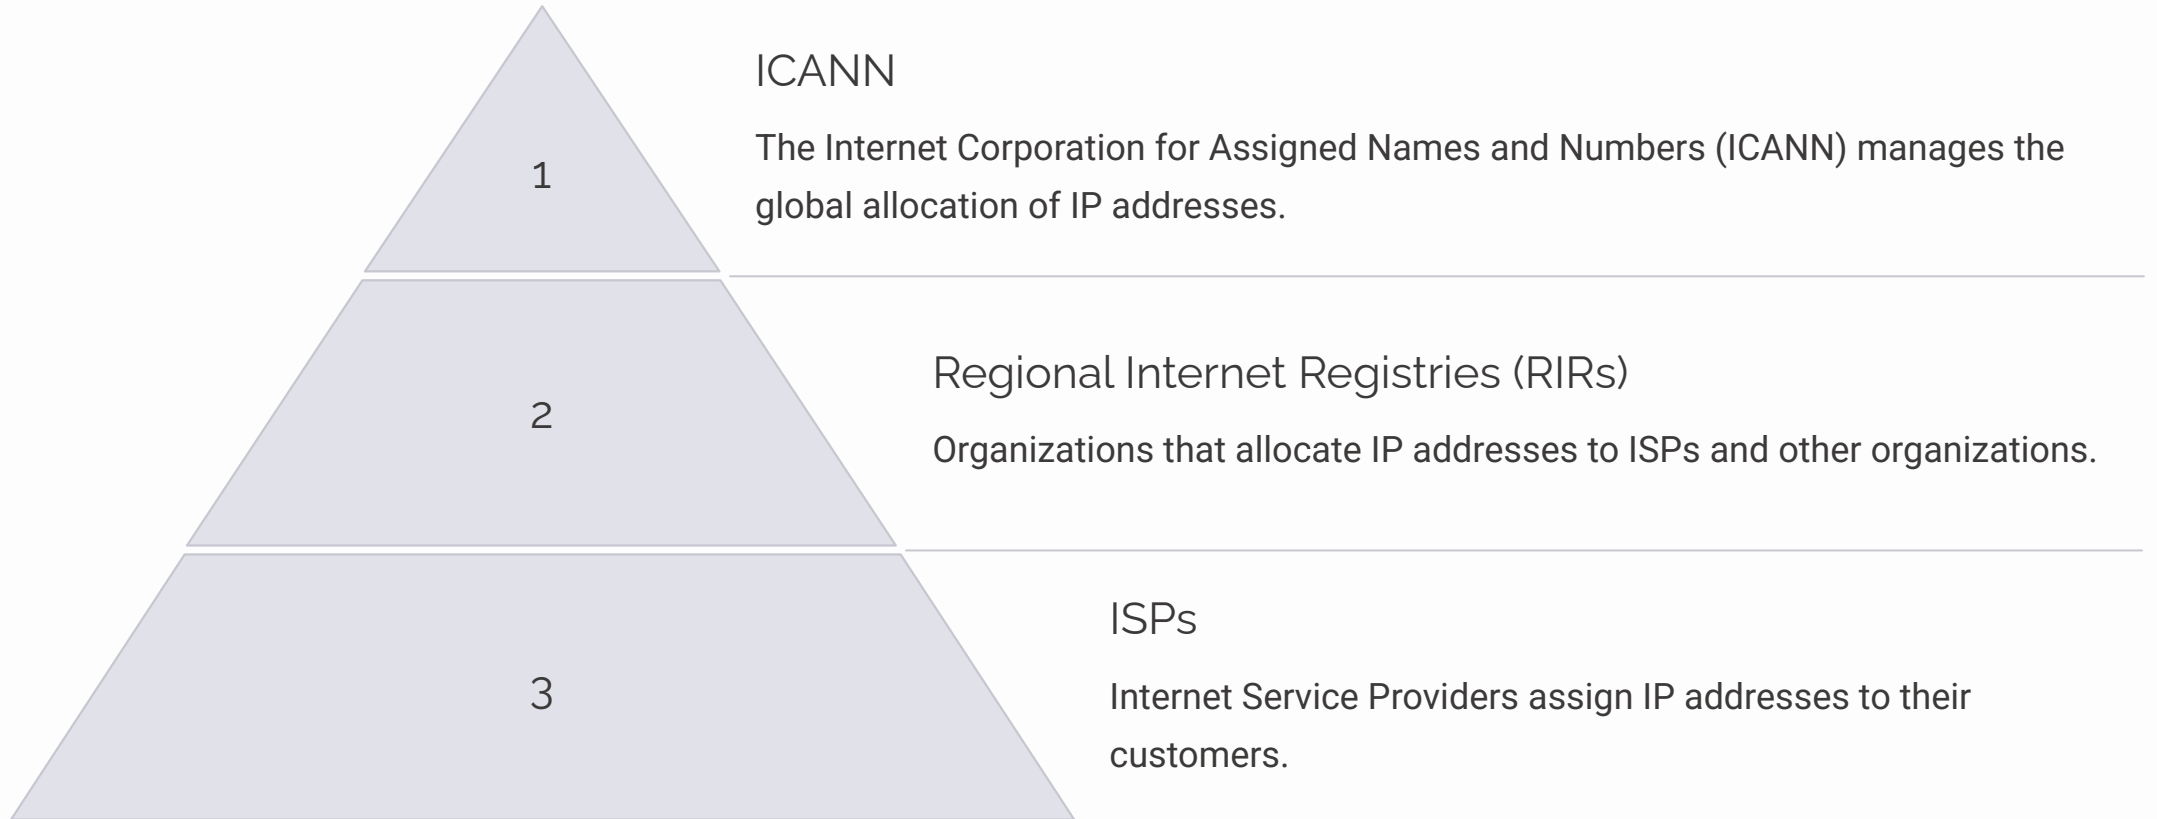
1

ICANN

The Internet Corporation for Assigned Names and Numbers (ICANN) manages the global allocation of IP addresses.

2

Regional Internet Registries (RIRs)

Organizations that allocate IP addresses to ISPs and other organizations.

3

ISPs

Internet Service Providers assign IP addresses to their customers.